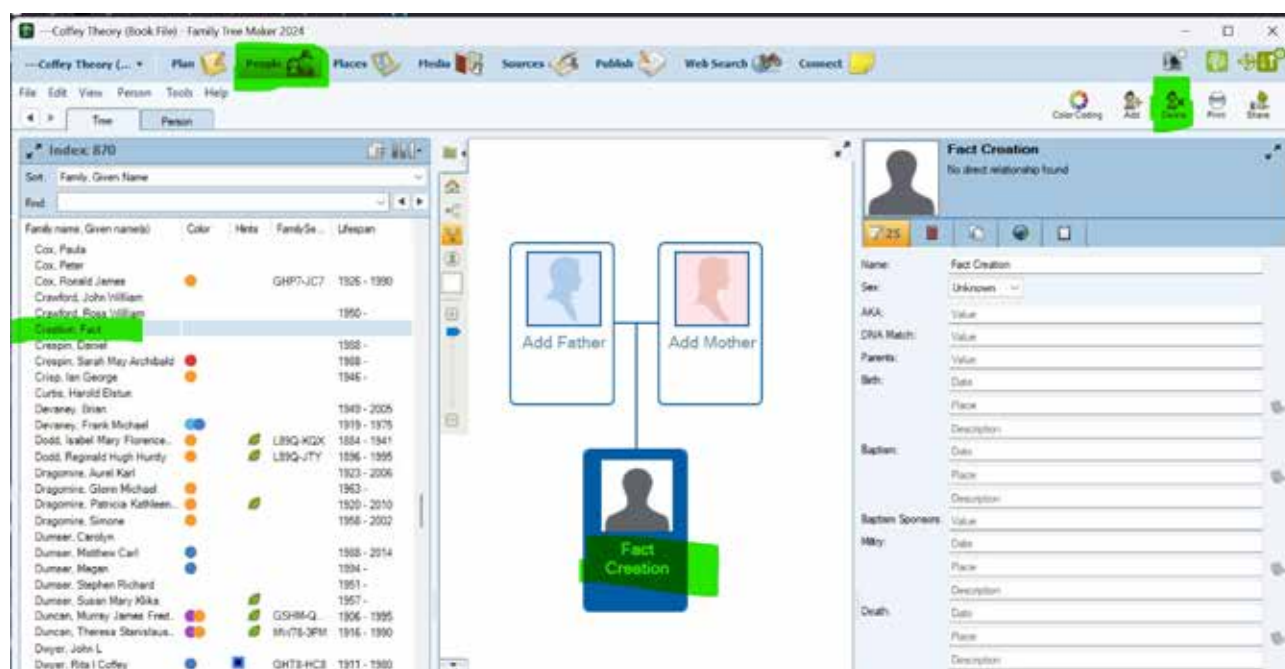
~Coffey Theory (Book File) - Family Tree Maker 2024

~Coffey Theory (... ▾ Plan People Places Media Sources Publish Web Search Connect

File Edit View Person Tools Help

Tree Person

Color Coding Add Delete Print Share

Index: 870

Sort: Family, Given Name

Find:

| Family name, Given name(s) | Color | Hints | FamilySe... | Lifespan |
|---|---|---|---|---|
| Cox, Paula | | | | |
| Cox, Peter | | | | |
| Cox, Ronald James | | | GHP7-JC7 | 1926 - 1990 |
| Crawford, John William | | | | |
| Crawford, Ross William | | | | 1950 - |
| Creation, Fact | | | | |
| Crespin, Daniel | | | | 1988 - |
| Crespin, Sarah May Archibald | | | | 1988 - |
| Crisp, Ian George | | | | 1946 - |
| Curtis, Harold Elston | | | | |
| Devaney, Brian | | | | 1949 - 2005 |
| Devaney, Frank Michael | | | | 1919 - 1975 |
| Dodd, Isabel Mary Florence... | | | L89Q-KQX | 1884 - 1941 |
| Dodd, Reginald Hugh Hurdy | | | L89Q-JTY | 1896 - 1995 |
| Dragomire, Aurel Karl | | | | 1923 - 2006 |
| Dragomire, Glenn Michael | | | | 1963 - |
| Dragomire, Patricia Kathleen... | | | | 1920 - 2010 |
| Dragomire, Simone | | | | 1958 - 2002 |
| Dumser, Carolyn | | | | |
| Dumser, Matthew Carl | | | | 1988 - 2014 |
| Dumser, Megan | | | | 1994 - |
| Dumser, Stephen Richard | | | | 1951 - |
| Dumser, Susan Mary Klika | | | | 1957 - |
| Duncan, Murray James Fred... | | | GSHM-Q... | 1906 - 1995 |
| Duncan, Theresa Stanislaus... | | | MV78-3PM | 1916 - 1990 |
| Dwyer, John L | | | | |
| Dwyer, Rita I Coffey | | | GHTX-HC8 | 1911 - 1980 |

Add Father

Add Mother

Fact Creation

Fact Creation
No direct relationship found

Name: Fact Creation
Sex: Unknown
AKA: Value
DNA Match: Value
Parents: Value
Birth: Date
Place
Description
Baptism: Date
Place
Description
Baptism Sponsors: Value
Mility: Date
Place
Description
Death: Date
Place
Description